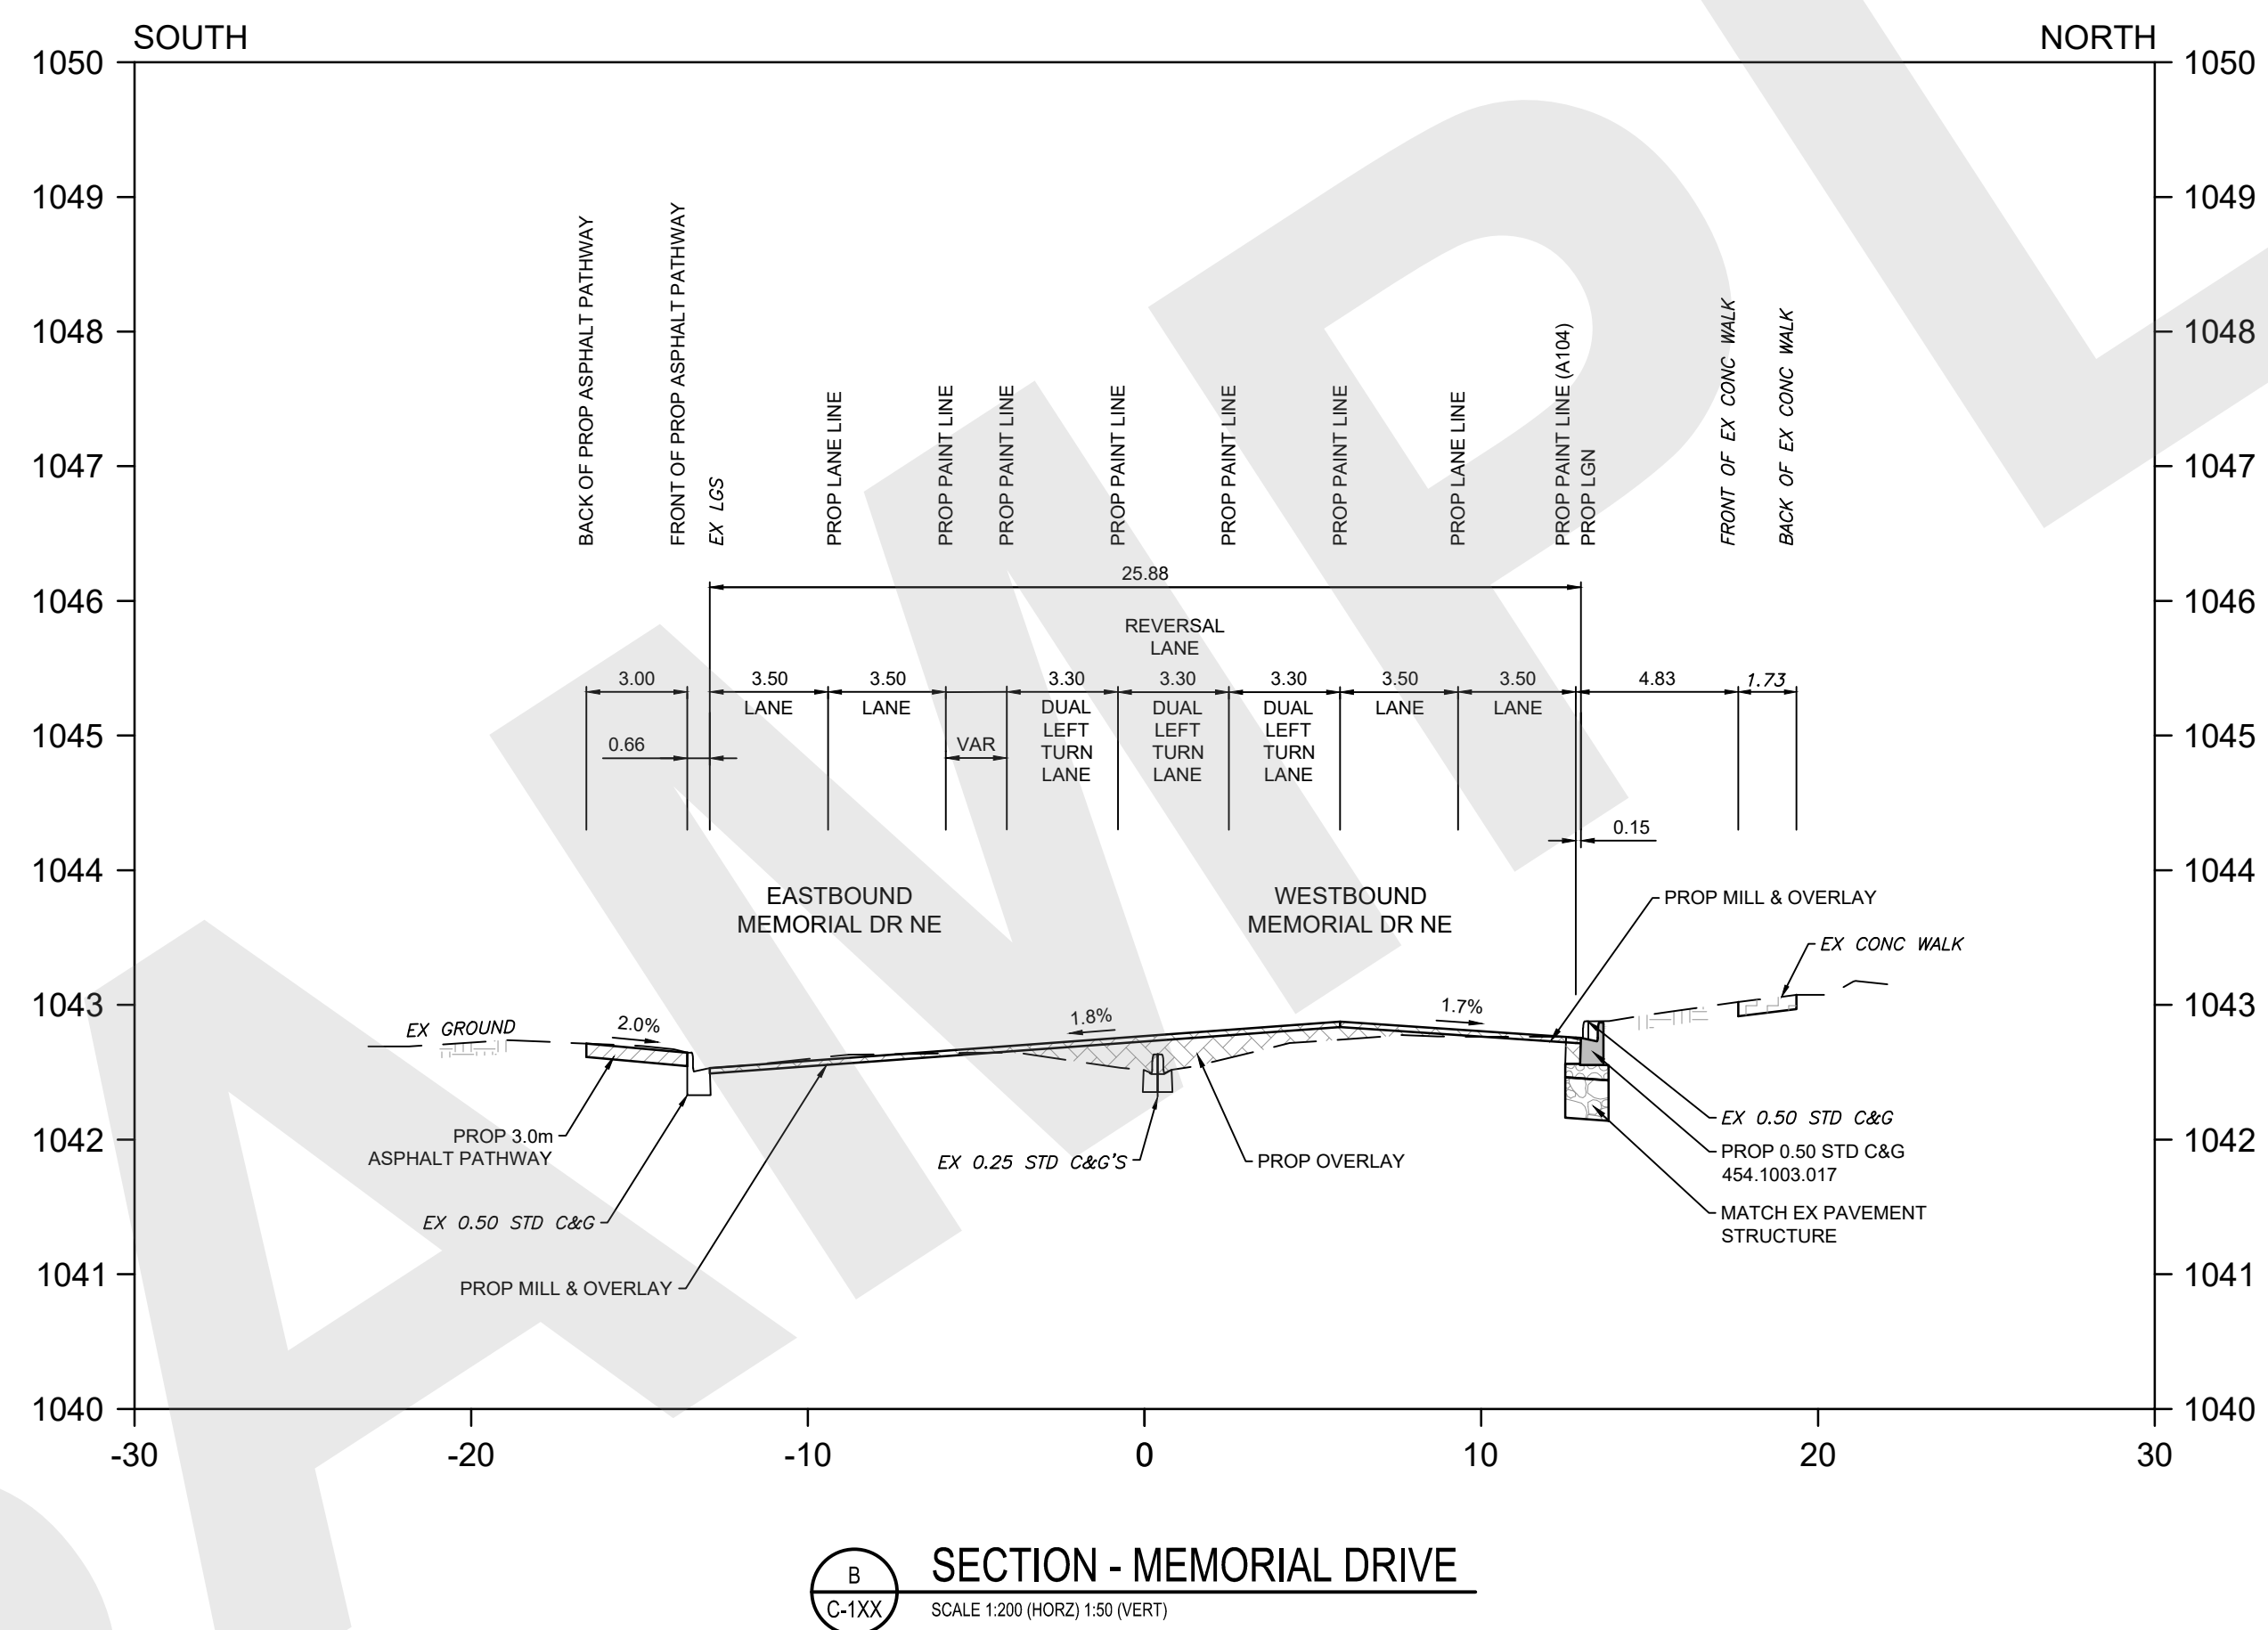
SOUTH

NORTH

1050
1049
1048
1047
1046
1045
1044
1043
1042
1041
1040

1050
1049
1048
1047
1046
1045
1044
1043
1042
1041
1040

BACK OF PROP ASPHALT PATHWAY
FRONT OF PROP ASPHALT PATHWAY
EX LGS
PROP LANE LINE
PROP PAINT LINE
PROP PAINT LINE
PROP PAINT LINE
PROP PAINT LINE
PROP PAINT LINE
PROP LANE LINE
PROP PAINT LINE (A104)
PROP LGN
FRONT OF EX CONC WALK
BACK OF EX CONC WALK

25.88

REVERSAL LANE

3.00
3.50
3.50
3.30
3.30
3.30
3.50
3.50
4.83
1.73

0.66

LANE
LANE
VAR
DUAL LEFT TURN LANE
DUAL LEFT TURN LANE
DUAL LEFT TURN LANE
LANE
LANE

0.15

EASTBOUND MEMORIAL DR NE

WESTBOUND MEMORIAL DR NE

PROP MILL & OVERLAY

EX CONC WALK

EX GROUND
2.0%
1.8%
1.7%

PROP 3.0m ASPHALT PATHWAY

EX 0.50 STD C&G

PROP MILL & OVERLAY

EX 0.25 STD C&G'S

PROP OVERLAY

EX 0.50 STD C&G

PROP 0.50 STD C&G
454.1003.017

MATCH EX PAVEMENT STRUCTURE

-30
-20
-10
0
10
20
30

B
C-1XX
SECTION - MEMORIAL DRIVE
SCALE 1:200 (HORZ) 1:50 (VERT)